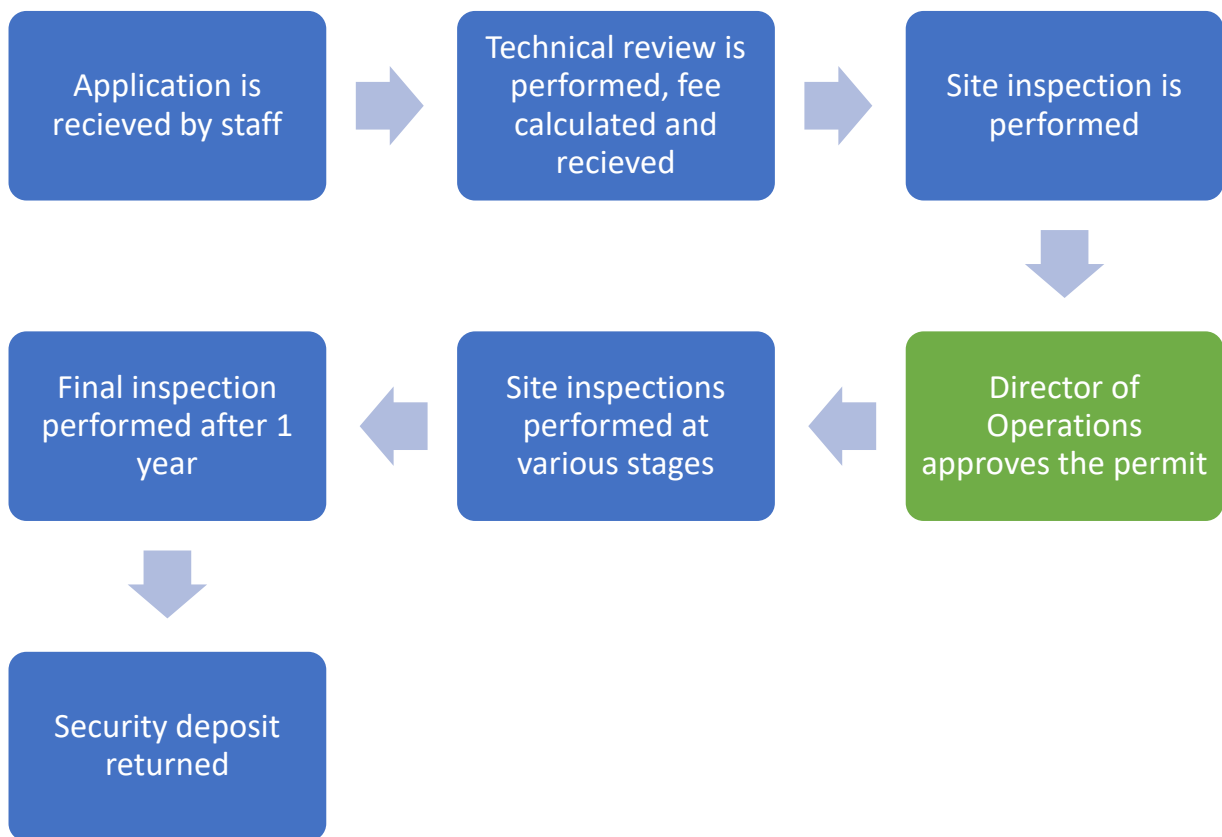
Application is recieved by staff

Technical review is performed, fee calculated and recieved

Site inspection is performed

Director of Operations approves the permit

Site inspections performed at various stages

Final inspection performed after 1 year

Security deposit returned